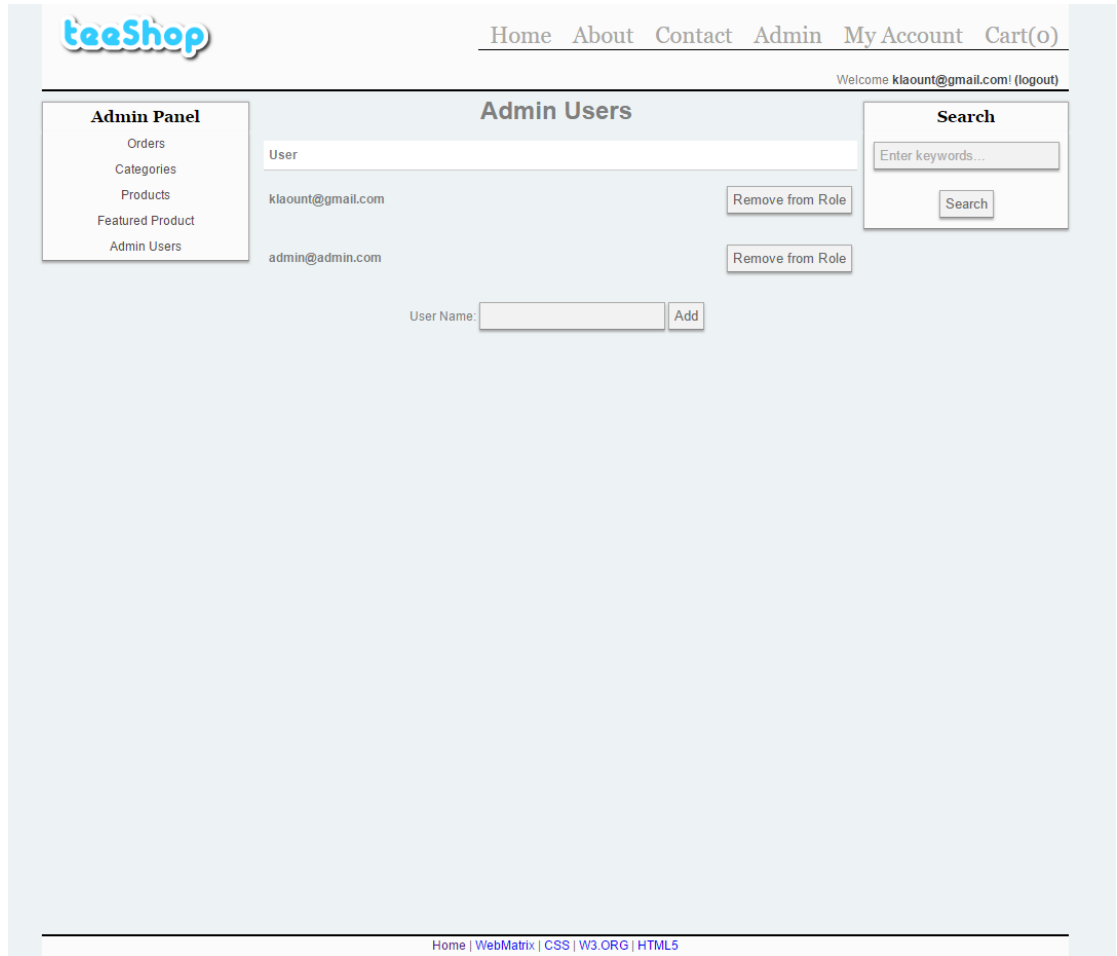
teeShop

Home About Contact Admin My Account Cart(0)

Welcome klaount@gmail.com! (logout)

Admin Panel
Orders
Categories
Products
Featured Product
Admin Users

Admin Users

User

klaount@gmail.com Remove from Role

admin@admin.com Remove from Role

User Name: Add

Search
Enter keywords...
Search

Home | WebMatrix | CSS | W3.ORG | HTML5